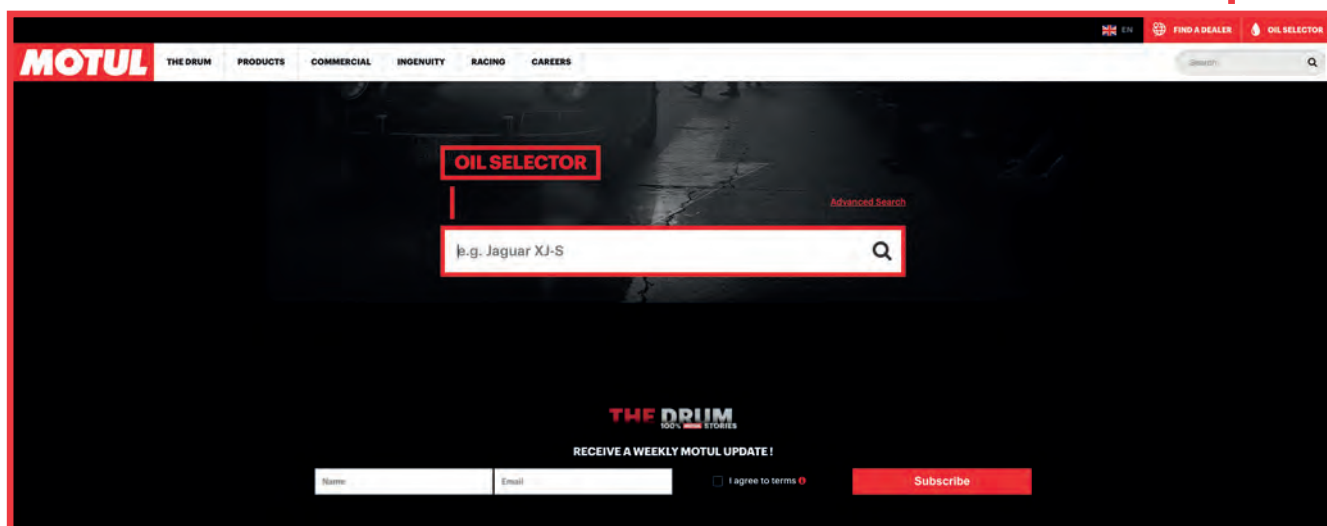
EN FIND A DEALER OIL SELECTOR

MOTUL THE DRUM PRODUCTS COMMERCIAL INGENUITY RACING CAREERS

Search

OIL SELECTOR

Advanced Search

e.g. Jaguar XJ-S

THE DRUM
100% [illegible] STORIES

RECEIVE A WEEKLY MOTUL UPDATE !

Name

Email

I agree to terms

Subscribe